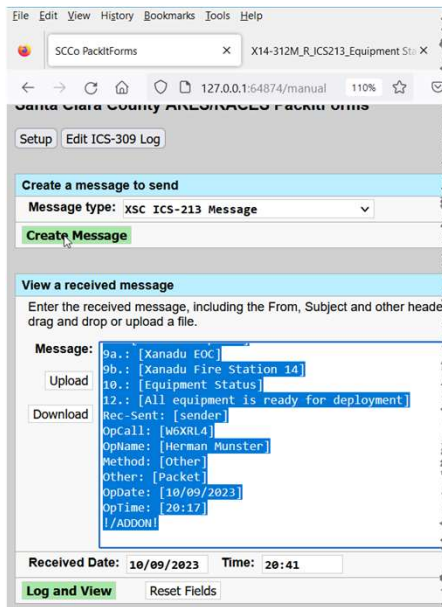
File Edit View History Bookmarks Tools Help

SCCo PackItForms ×

X14-312M_R_ICS213_Equipment Sta ×

127.0.0.1:64874/manual 110%

Santa Clara County ARES/RACES PackItForms

Setup Edit ICS-309 Log

Create a message to send

Message type: XSC ICS-213 Message

Create Message

View a received message

Enter the received message, including the From, Subject and other heade drag and drop or upload a file.

Message:

Upload

Download

9a.: [Xanadu EOC]
9b.: [Xanadu Fire Station 14]
10.: [Equipment Status]
12.: [All equipment is ready for deployment]
Rec-Sent: [sender]
OpCall: [W6XRL4]
OpName: [Herman Munster]
Method: [Other]
Other: [Packet]
OpDate: [10/09/2023]
OpTime: [20:17]
!/ADDON!

Received Date: 10/09/2023 Time: 20:41

Log and View Reset Fields